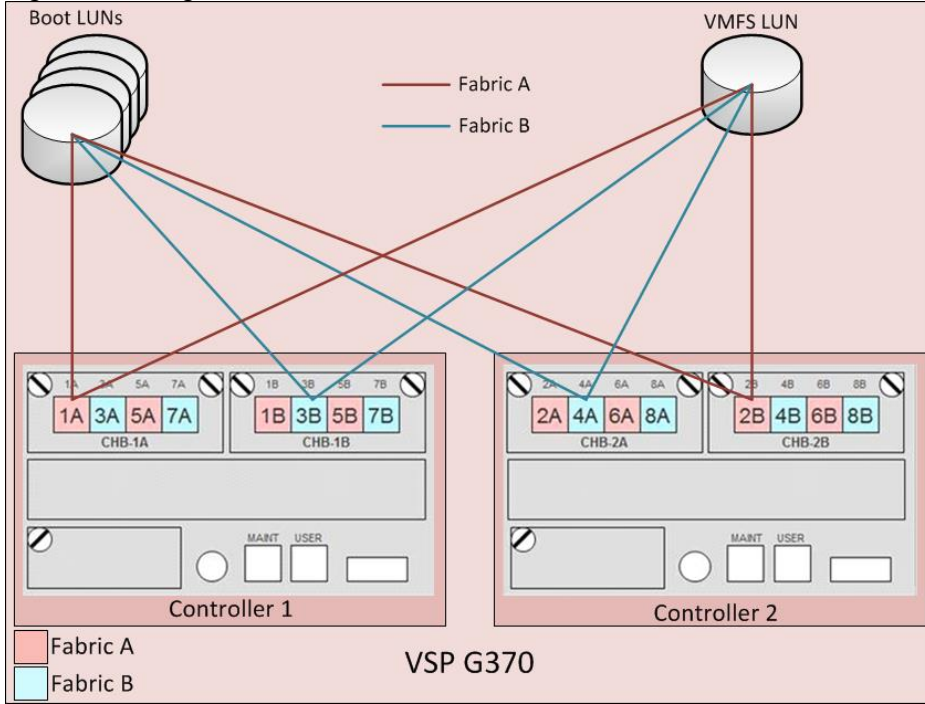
Boot LUNs

VMFS LUN

Fabric A

Fabric B

1A 3A 5A 7A

1A 3A 5A 7A

CHB-1A

1B 3B 5B 7B

1B 3B 5B 7B

CHB-1B

2A 4A 6A 8A

2A 4A 6A 8A

CHB-2A

2B 4B 6B 8B

2B 4B 6B 8B

CHB-2B

MAINT USER

MAINT USER

Controller 1

Controller 2

Fabric A

Fabric B

VSP G370